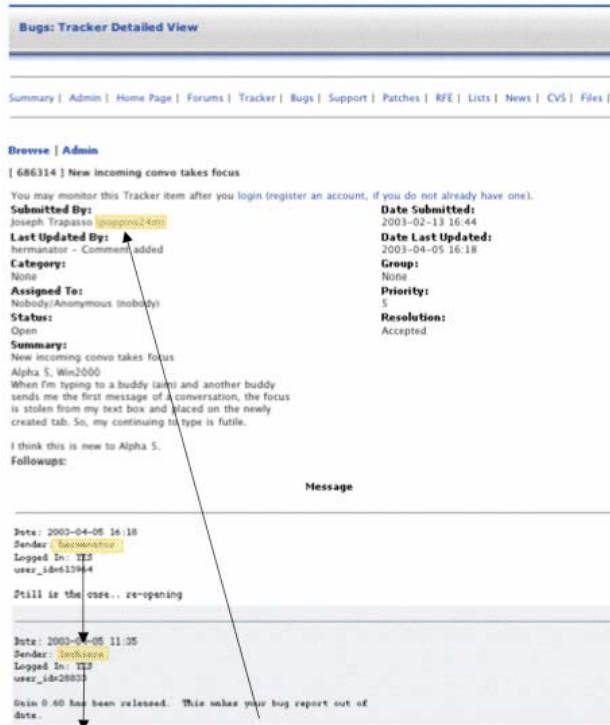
Bugs: Tracker Detailed View

Summary | Admin | Home Page | Forums | Tracker | Bugs | Support | Patches | RFE | Lists | News | CVS | Files |

Browse | Admin

[ 686314 ] New incoming convo takes focus

You may monitor this Tracker item after you login (register an account, if you do not already have one).

Submitted By:
Joseph Trapasso (poppins24m)

Date Submitted:
2003-02-13 16:44

Last Updated By:
hermanator - Comment added

Date Last Updated:
2003-04-05 16:18

Category:
None

Group:
None

Assigned To:
Nobody/Anonymous (nobody)

Priority:
5

Status:
Open

Resolution:
Accepted

Summary:
New incoming convo takes focus

Alpha 5, Win2000
When I'm typing to a buddy (aim) and another buddy sends me the first message of a conversation, the focus is stolen from my text box and placed on the newly created tab. So, my continuing to type is futile.

I think this is new to Alpha 5.

Followups:

Message

Date: 2003-04-05 16:18
Sender: hermanator
Logged In: YES
user_id=613964

Still is the case.. re-opening

Date: 2003-04-05 11:35
Sender: lschiere
Logged In: YES
user_id=28833

Gaim 0.60 has been released. This makes your bug report out of date.